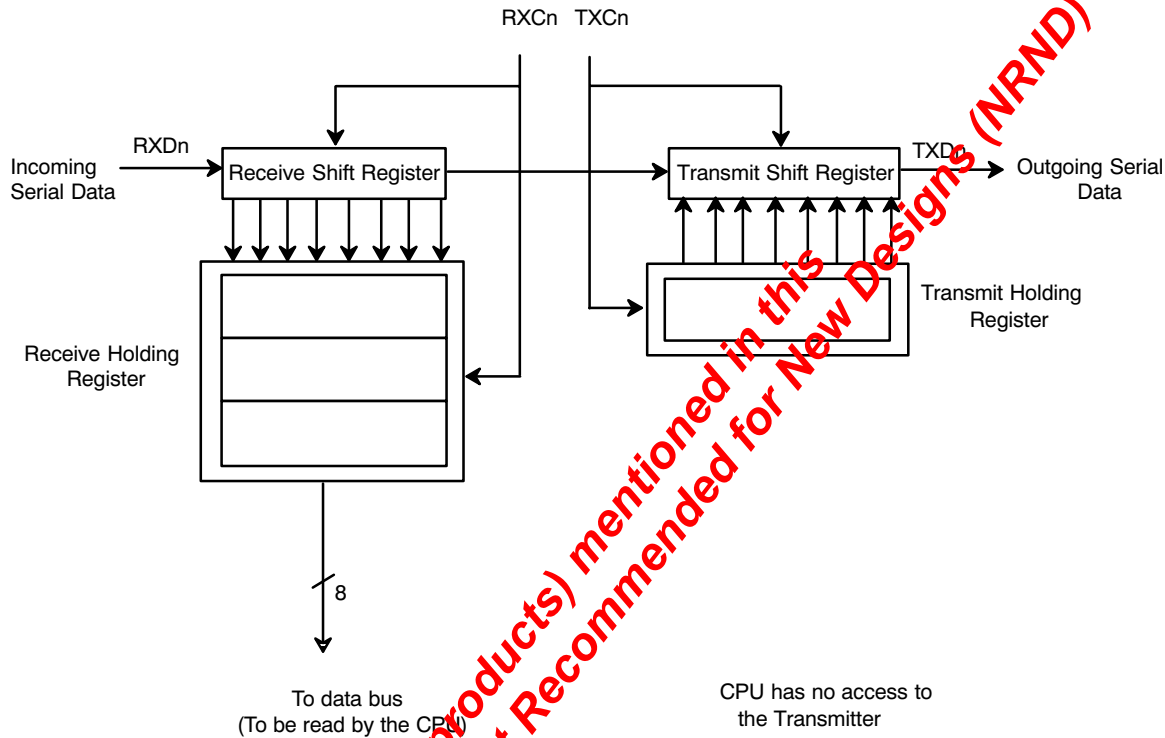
RXCn TXCn

Incoming Serial Data

RXDn

Receive Shift Register

Transmit Shift Register

TXD

Outgoing Serial Data

Receive Holding Register

Transmit Holding Register

8

To data bus (To be read by the CPU)

CPU has no access to the Transmitter

oducts) mentioned in this

Recommended for New Designs (NRND)